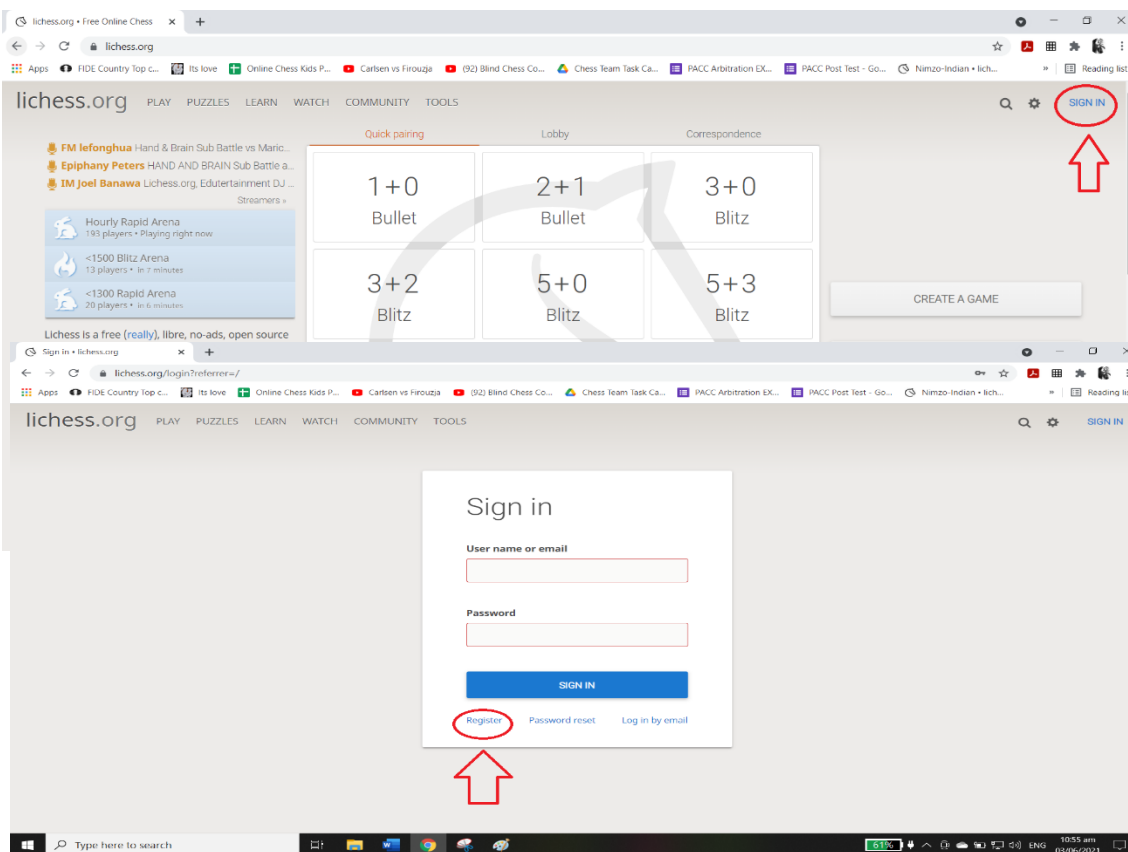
lichess.org • Free Online Chess × +

lichess.org

Apps FIDE Country Top c... Its love Online Chess Kids P... Carlsen vs Firouzja (92) Blind Chess Co... Chess Team Task Ca... PACC Arbitration EX... PACC Post Test - Go... Nimzo-Indian • lich... » Reading list

lichess.org PLAY PUZZLES LEARN WATCH COMMUNITY TOOLS SIGN IN

FM lefonghua Hand & Brain Sub Battle vs Maric...
Epiphany Peters HAND AND BRAIN Sub Battle a...
IM Joel Banawa Lichess.org, Edutertainment DJ ...
Streamers »

Hourly Rapid Arena
193 players • Playing right now

<1500 Blitz Arena
13 players • in 7 minutes

<1300 Rapid Arena
20 players • in 6 minutes

Lichess is a free (really), libre, no-ads, open source

Quick pairing Lobby Correspondence

| 1+0 Bullet | 2+1 Bullet | 3+0 Blitz |
|---|---|---|
| 3+2 Blitz | 5+0 Blitz | 5+3 Blitz |

CREATE A GAME

Sign in • lichess.org × +

lichess.org/login?referrer=/

Apps FIDE Country Top c... Its love Online Chess Kids P... Carlsen vs Firouzja (92) Blind Chess Co... Chess Team Task Ca... PACC Arbitration EX... PACC Post Test - Go... Nimzo-Indian • lich... » Reading list

lichess.org PLAY PUZZLES LEARN WATCH COMMUNITY TOOLS SIGN IN

Sign in

User name or email

Password

SIGN IN

Register Password reset Log in by email

Type here to search

61% ENG 10:55 am 03/06/2021